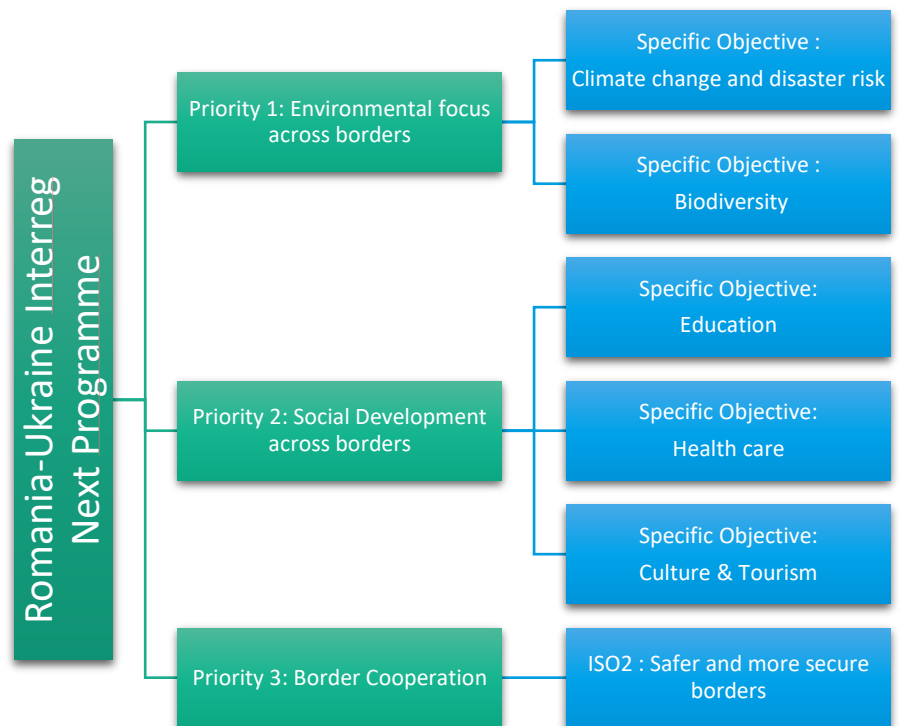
Romania-Ukraine Interreg Next Programme

Priority 1: Environmental focus across borders

Specific Objective : Climate change and disaster risk

Specific Objective : Biodiversity

Priority 2: Social Development across borders

Specific Objective: Education

Specific Objective: Health care

Specific Objective: Culture & Tourism

Priority 3: Border Cooperation

ISO2 : Safer and more secure borders